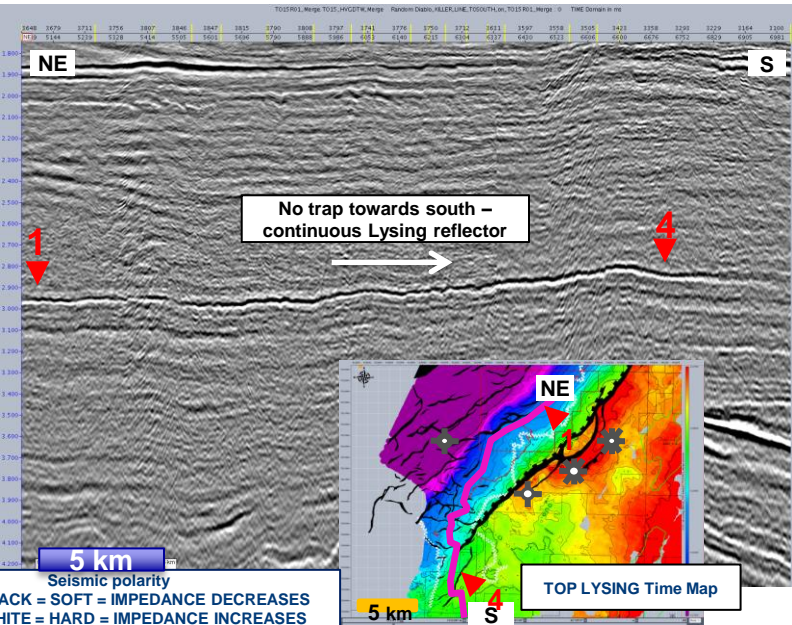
TO15P01_Merge; TO15_HVGDTW_Merge Random Diablo_KILLER_LINE_TOSOUTH_kn; TO15P01_Merge TIME Domain in ms

| 3648 | 3679 | 3711 | 3756 | 3807 | 3846 | 3847 | 3815 | 3780 | 3787 | 3741 | 3776 | 3750 | 3712 | 3611 | 3597 | 3558 | 3505 | 3423 | 3358 | 3293 | 3229 | 3164 | 3100 |
|---|---|---|---|---|---|---|---|---|---|---|---|---|---|---|---|---|---|---|---|---|---|---|---|
| 5144 | 5219 | 5328 | 5414 | 5505 | 5601 | 5696 | 5790 | 5888 | 5986 | 6053 | 6140 | 6215 | 6304 | 6337 | 6430 | 6521 | 6606 | 6600 | 6676 | 6752 | 6829 | 6905 | 6981 |

NE

S

1.800
1.900
2.000
2.100
2.200
2.300
2.400
2.500
2.600
2.700
2.800
2.900
3.000
3.100
3.200
3.300
3.400
3.500
3.600
3.700
3.800
3.900
4.000
4.100
4.200

No trap towards south – continuous Lysing reflector

1

4

NE

1

4

S

5 km

5 km

Seismic polarity
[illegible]ACK = SOFT = IMPEDANCE DECREASES
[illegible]HITE = HARD = IMPEDANCE INCREASES

TOP LYSING Time Map